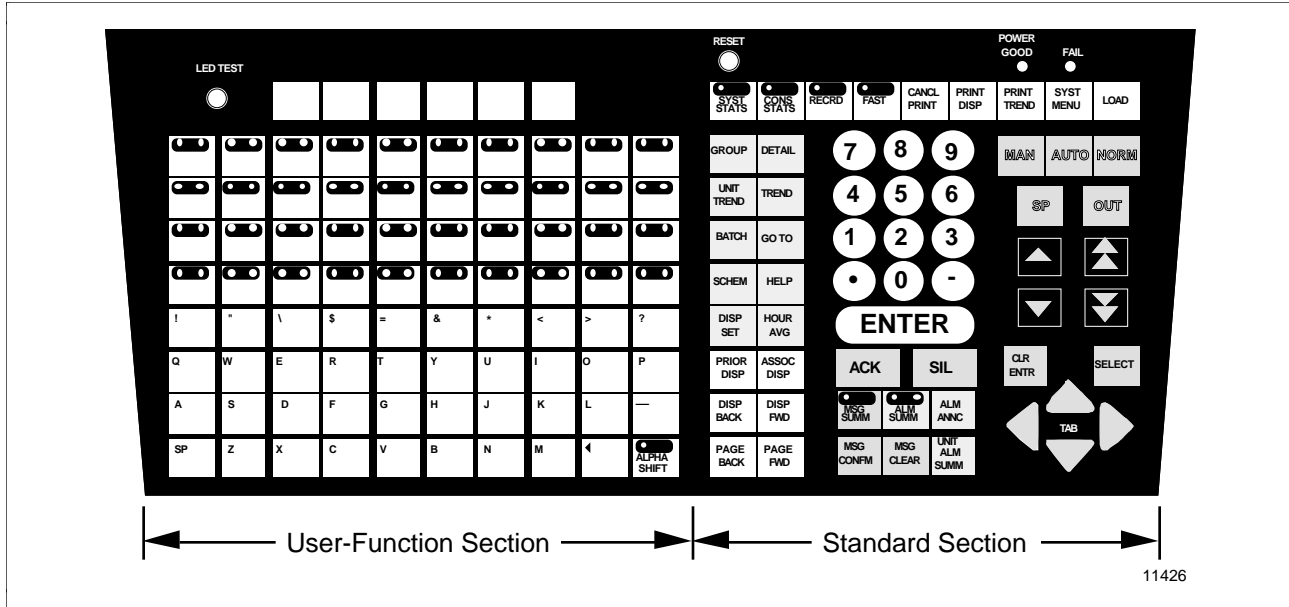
LED TEST

RESET

POWER GOOD

FAIL

SYST STATS

CONS STATS

RECRD

FAST

CANCL PRINT

PRINT DISP

PRINT TREND

SYST MENU

LOAD

GROUP

DETAIL

UNIT TREND

TREND

BATCH

GO TO

SCHEM

HELP

DISP SET

HOUR AVG

PRIOR DISP

ASSOC DISP

DISP BACK

DISP FWD

PAGE BACK

PAGE FWD

7 8 9

4 5 6

1 2 3

• 0 -

ENTER

ACK

SIL

MSG SUMM

ALM SUMM

ALM ANNC

MSG CONFM

MSG CLEAR

UNIT ALM SUMM

MAN

AUTO

NORM

SP

OUT

CLR ENTR

SELECT

TAB

! " \ $ = & * < > ?

Q W E R T Y U I O P

A S D F G H J K L —

SP Z X C V B N M

ALPHA SHIFT

User-Function Section

Standard Section

11426